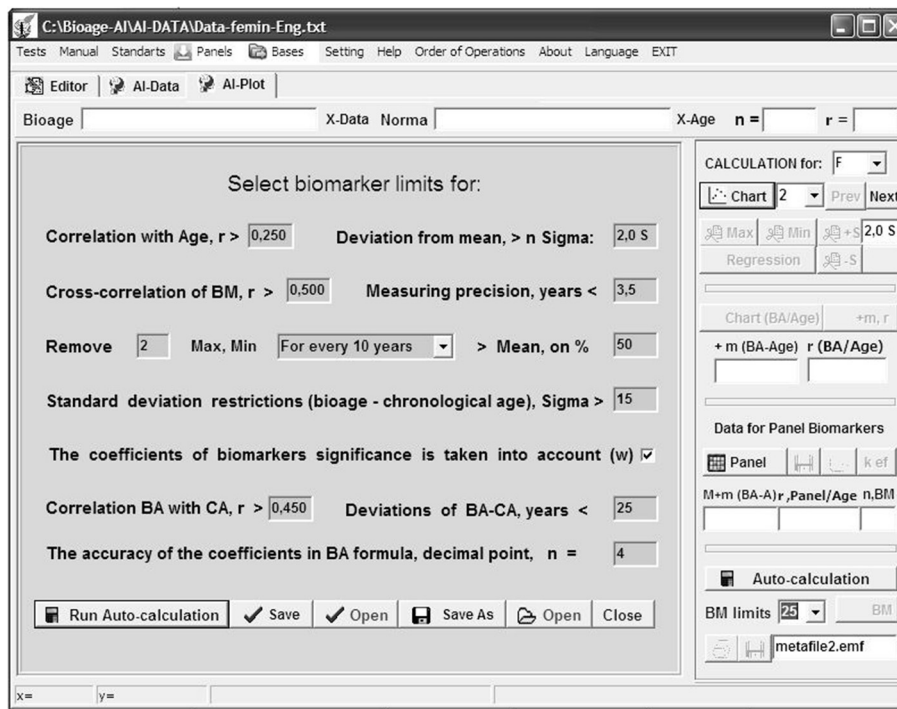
C:\Bioage-AI\AI-DATA\Data-femin-Eng.txt

Tests Manual Standarts Panels Bases Setting Help Order of Operations About Language EXIT

Editor | AI-Data | AI-Plot

Bioage X-Data Norma X-Age n = r =

Select biomarker limits for:

Correlation with Age, r > 0,250 Deviation from mean, > n Sigma: 2,0 S

Cross-correlation of BM, r > 0,500 Measuring precision, years < 3,5

Remove 2 Max, Min For every 10 years > Mean, on % 50

Standard deviation restrictions (bioage - chronological age), Sigma > 15

The coefficients of biomarkers significance is taken into account (w) ☑

Correlation BA with CA, r > 0,450 Deviations of BA-CA, years < 25

The accuracy of the coefficients in BA formula, decimal point, n = 4

Run Auto-calculation | Save | Open | Save As | Open | Close

CALCULATION for: F

Chart 2 Prev Next

Max Min +S 2,0 S

Regression -S

Chart (BA/Age) +m, r

+ m (BA-Age) r (BA/Age)

Data for Panel Biomarkers

Panel k ef

M+m (BA-A) r ,Panel/Age n,BM

Auto-calculation

BM limits 25 BM

metafile2.emf

x= y=